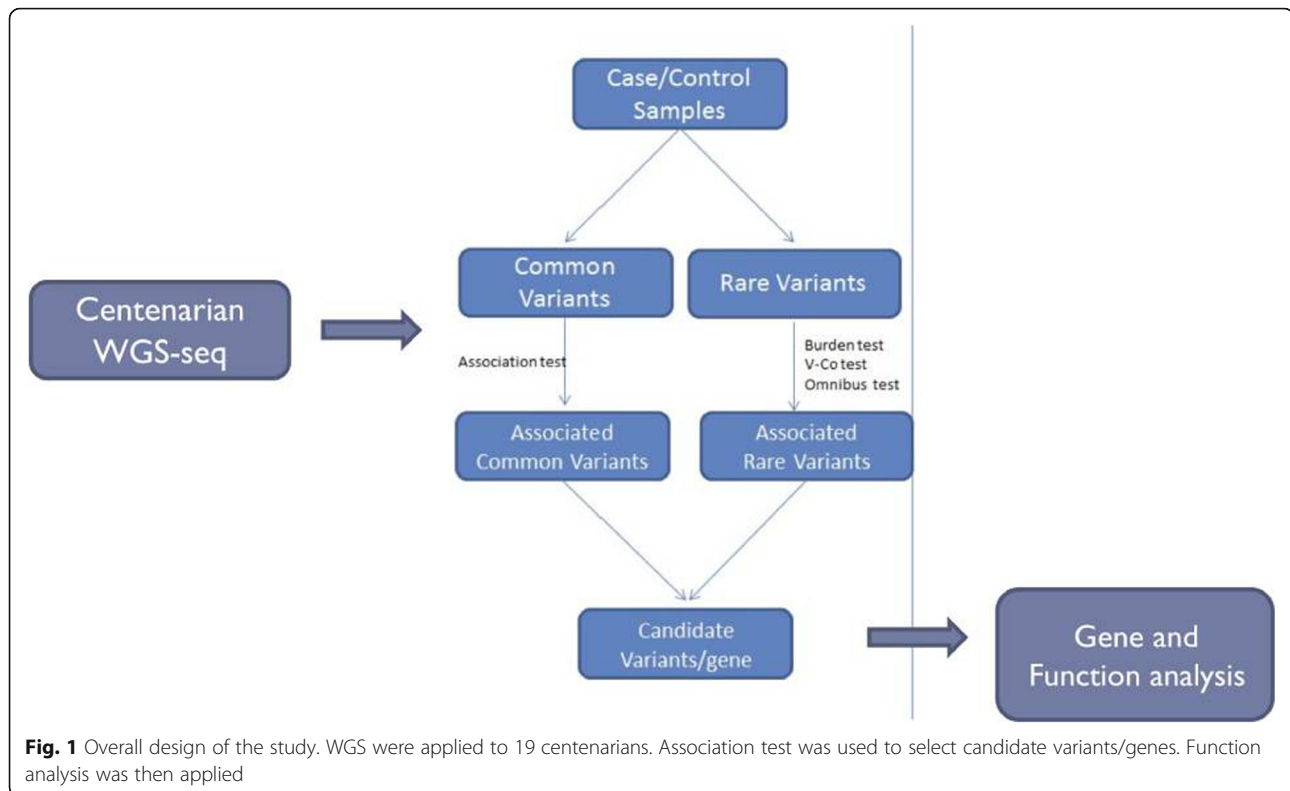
Case/Control Samples

Centenarian WGS-seq

Common Variants

Rare Variants

Association test

Burden test
V-Co test
Omnibus test

Associated Common Variants

Associated Rare Variants

Candidate Variants/gene

Gene and Function analysis

**Fig. 1** Overall design of the study. WGS were applied to 19 centenarians. Association test was used to select candidate variants/genes. Function analysis was then applied